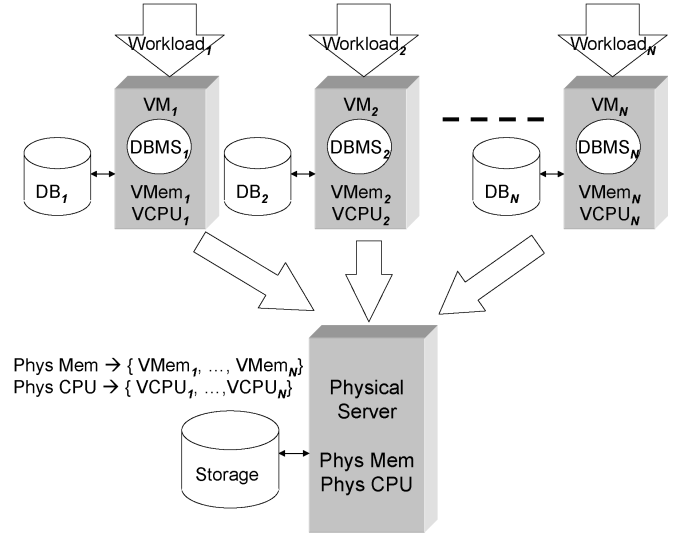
Workload$_1$
Workload$_2$
Workload$_N$

VM$_1$
DBMS$_1$
DB$_1$
VMem$_1$
VCPU$_1$

VM$_2$
DBMS$_2$
DB$_2$
VMem$_2$
VCPU$_2$

VM$_N$
DBMS$_N$
DB$_N$
VMem$_N$
VCPU$_N$

Phys Mem $\rightarrow$ { VMem$_1$, …, VMem$_N$}
Phys CPU $\rightarrow$ { VCPU$_1$, …,VCPU$_N$}

Physical Server

Phys Mem
Phys CPU

Storage